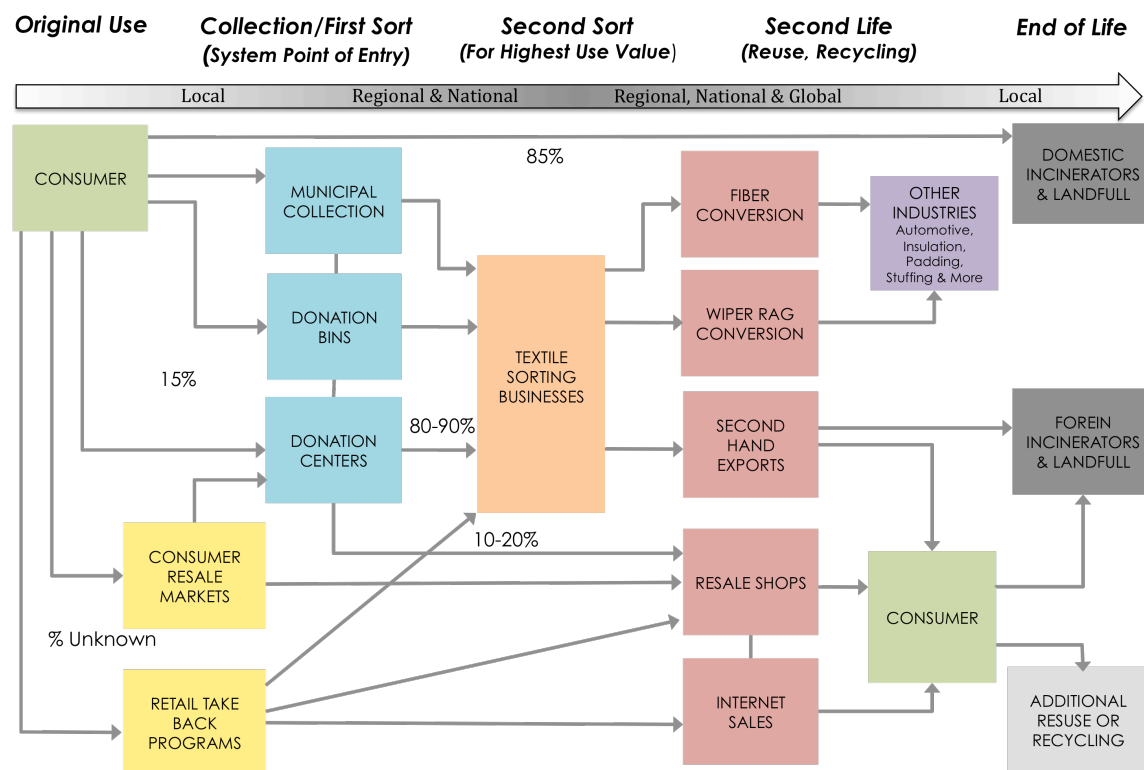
Original Use

Collection/First Sort (System Point of Entry)

Second Sort (For Highest Use Value)

Second Life (Reuse, Recycling)

End of Life

Local

Regional & National

Regional, National & Global

Local

CONSUMER

85%

DOMESTIC INCINERATORS & LANDFULL

MUNICIPAL COLLECTION

FIBER CONVERSION

OTHER INDUSTRIES Automotive, Insulation, Padding, Stuffing & More

DONATION BINS

WIPER RAG CONVERSION

TEXTILE SORTING BUSINESSES

15%

DONATION CENTERS

80-90%

SECOND HAND EXPORTS

FOREIN INCINERATORS & LANDFULL

10-20%

CONSUMER RESALE MARKETS

RESALE SHOPS

CONSUMER

% Unknown

RETAIL TAKE BACK PROGRAMS

INTERNET SALES

ADDITIONAL RESUSE OR RECYCLING